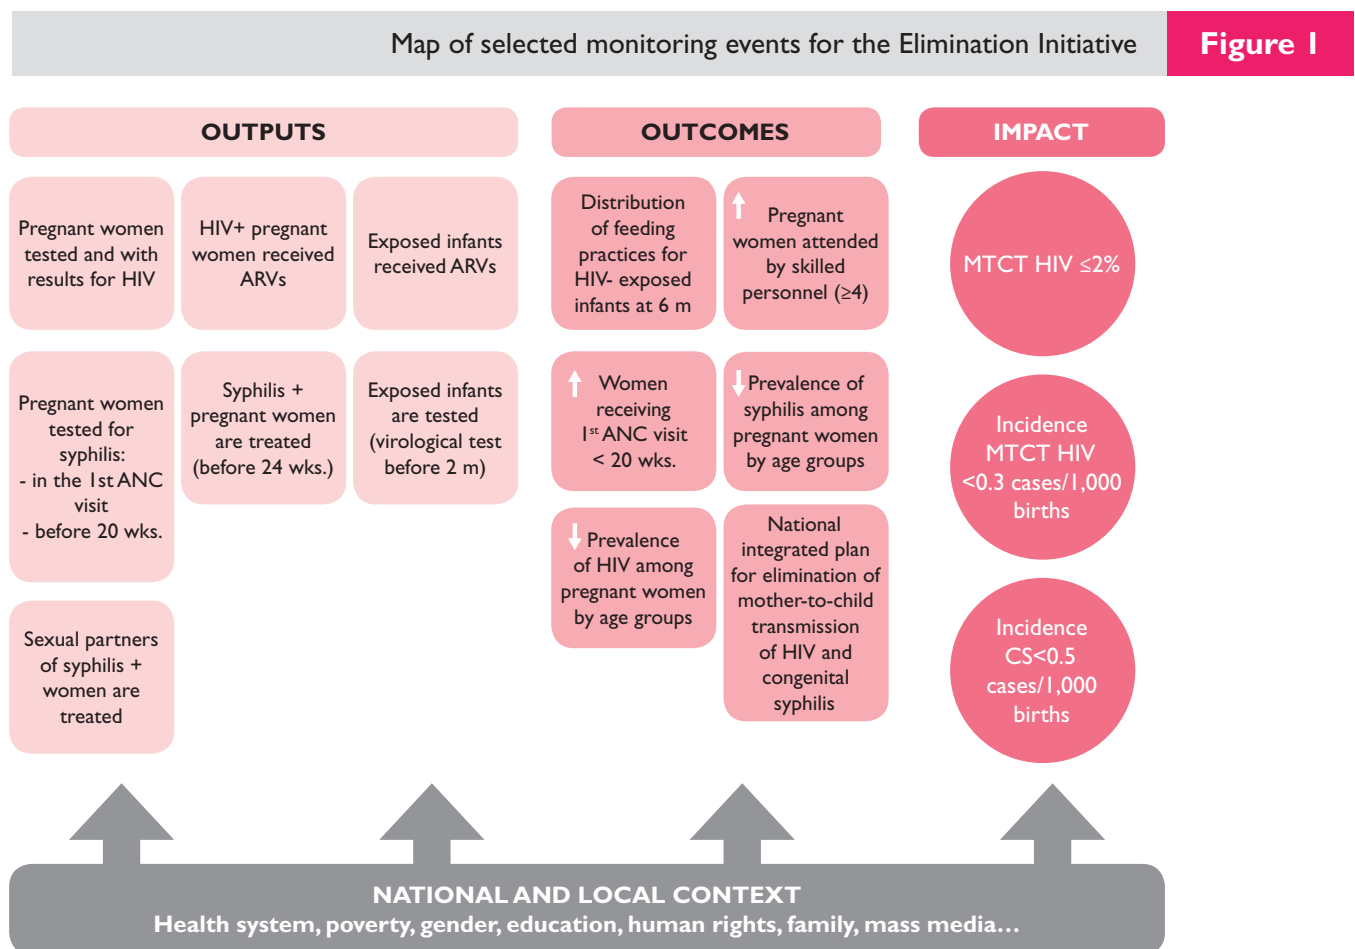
Map of selected monitoring events for the Elimination Initiative

Figure 1

OUTPUTS

Pregnant women tested and with results for HIV

HIV+ pregnant women received ARVs

Exposed infants received ARVs

Pregnant women tested for syphilis:
- in the 1st ANC visit
- before 20 wks.

Syphilis + pregnant women are treated (before 24 wks.)

Exposed infants are tested (virological test before 2 m)

Sexual partners of syphilis + women are treated

OUTCOMES

Distribution of feeding practices for HIV- exposed infants at 6 m

↑ Pregnant women attended by skilled personnel (≥4)

↑ Women receiving 1st ANC visit < 20 wks.

↓ Prevalence of syphilis among pregnant women by age groups

↓ Prevalence of HIV among pregnant women by age groups

National integrated plan for elimination of mother-to-child transmission of HIV and congenital syphilis

IMPACT

MTCT HIV ≤2%

Incidence MTCT HIV <0.3 cases/1,000 births

Incidence CS<0.5 cases/1,000 births

NATIONAL AND LOCAL CONTEXT
Health system, poverty, gender, education, human rights, family, mass media…